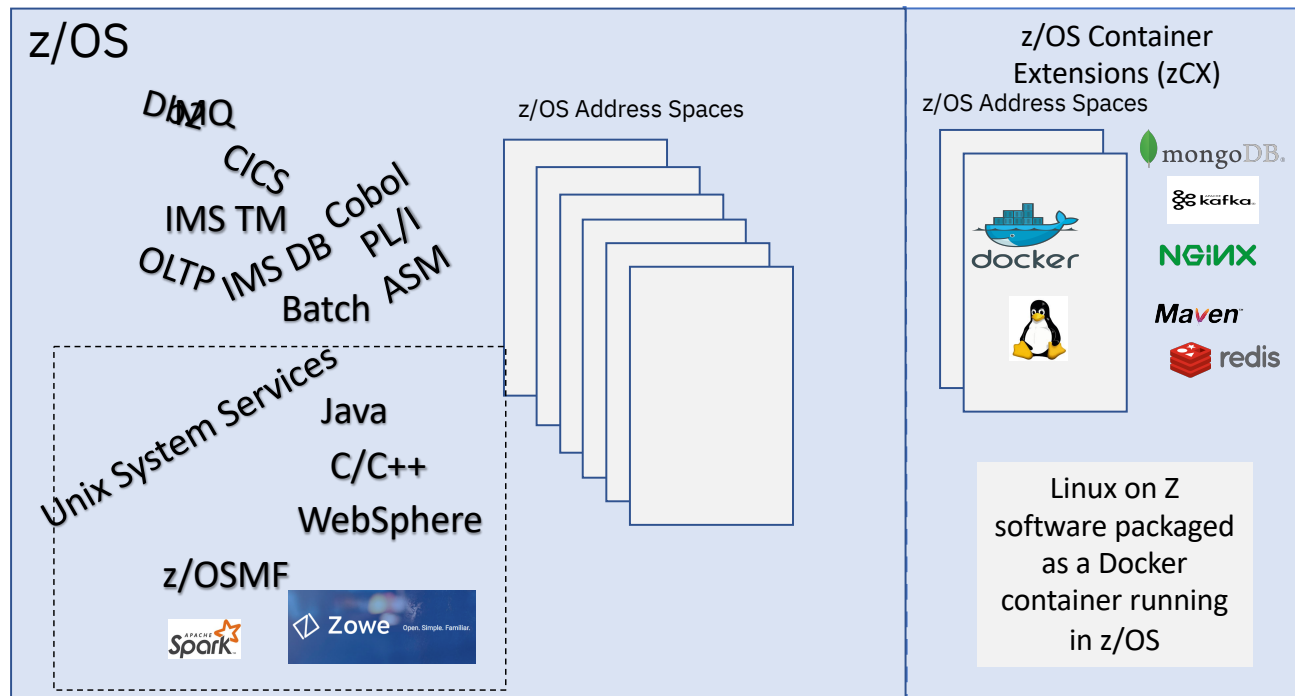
z/OS

Db2
MQ
CICS
IMS TM
Cobol
OLTP
IMS DB
PL/I
ASM
Batch

z/OS Address Spaces

Unix System Services
Java
C/C++
WebSphere
z/OSMF
APACHE Spark
Zowe Open. Simple. Familiar.

z/OS Container Extensions (zCX)
z/OS Address Spaces

docker

mongoDB.
kafka
NGINX
Maven
redis

Linux on Z software packaged as a Docker container running in z/OS